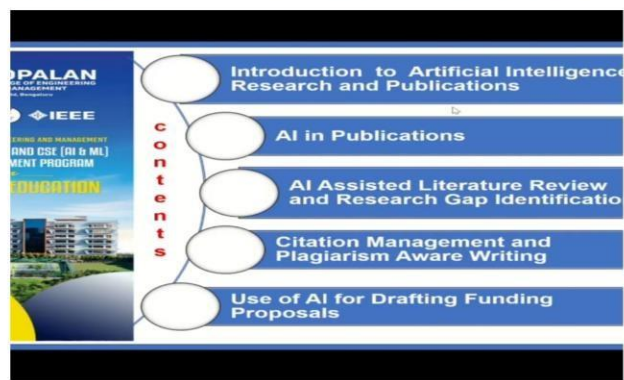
OPALAN
GE OF ENGINEERING
NAGEMENT
, Bengaluru
IEEE
ERING AND MANAGEMENT
AND CSE (AI & ML)
MENT PROGRAM
EDUCATION

c
o
n
t
e
n
t
s

Introduction to Artificial Intelligence
Research and Publications

AI in Publications

AI Assisted Literature Review
and Research Gap Identificatio

Citation Management and
Plagiarism Aware Writing

Use of AI for Drafting Funding
Proposals